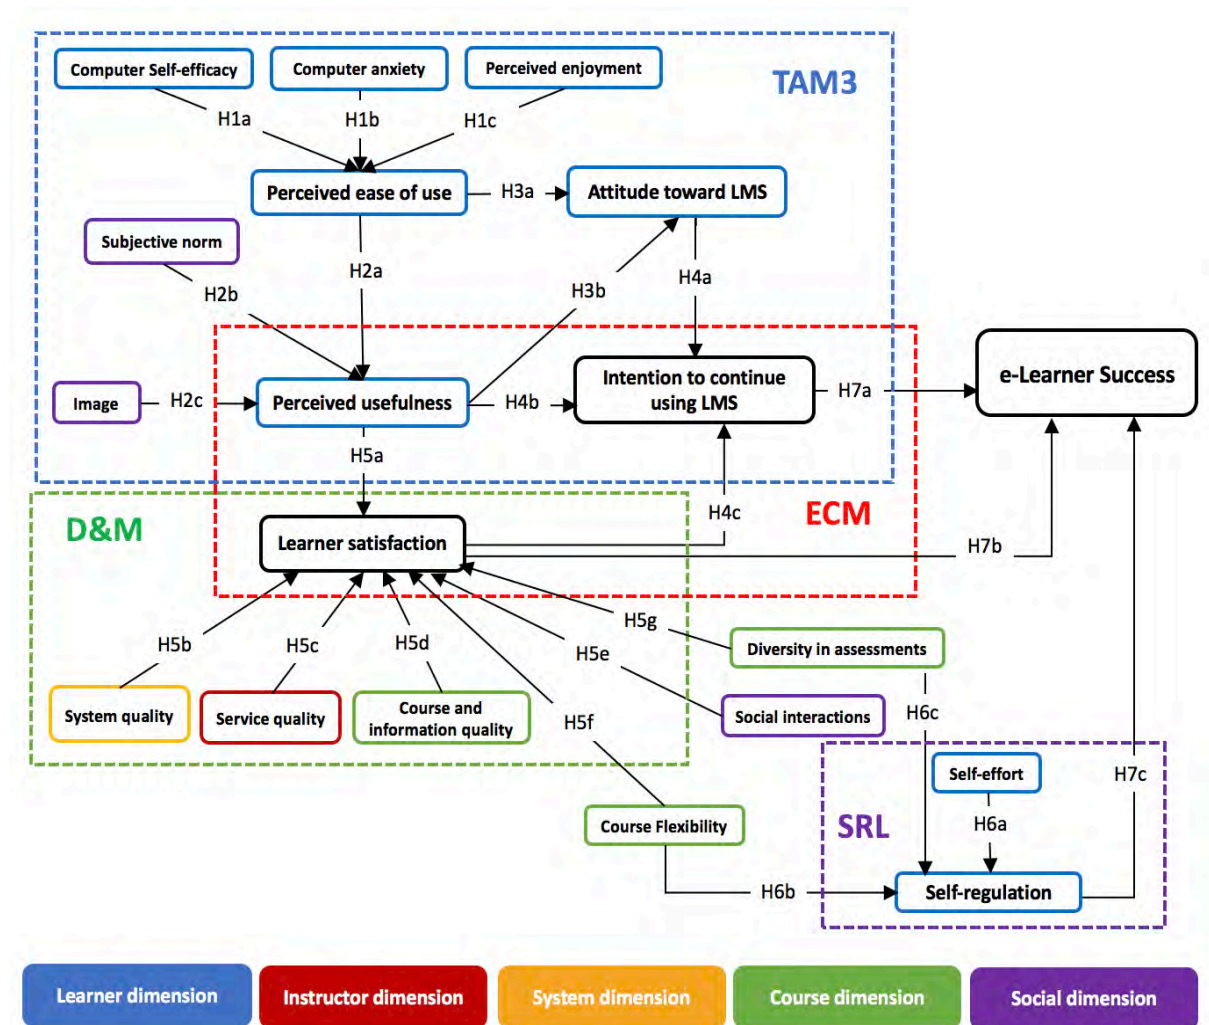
TAM3

Computer Self-efficacy

Computer anxiety

Perceived enjoyment

H1a

H1b

H1c

Perceived ease of use

H3a

Attitude toward LMS

Subjective norm

H2a

H2b

H3b

H4a

Image

H2c

Perceived usefulness

H4b

Intention to continue using LMS

H7a

e-Learner Success

H5a

H4c

ECM

D&M

Learner satisfaction

H7b

H5g

H5b

H5c

H5d

H5e

Diversity in assessments

System quality

Service quality

Course and information quality

Social interactions

H6c

H5f

Self-effort

H7c

H6a

SRL

Course Flexibility

H6b

Self-regulation

Learner dimension

Instructor dimension

System dimension

Course dimension

Social dimension